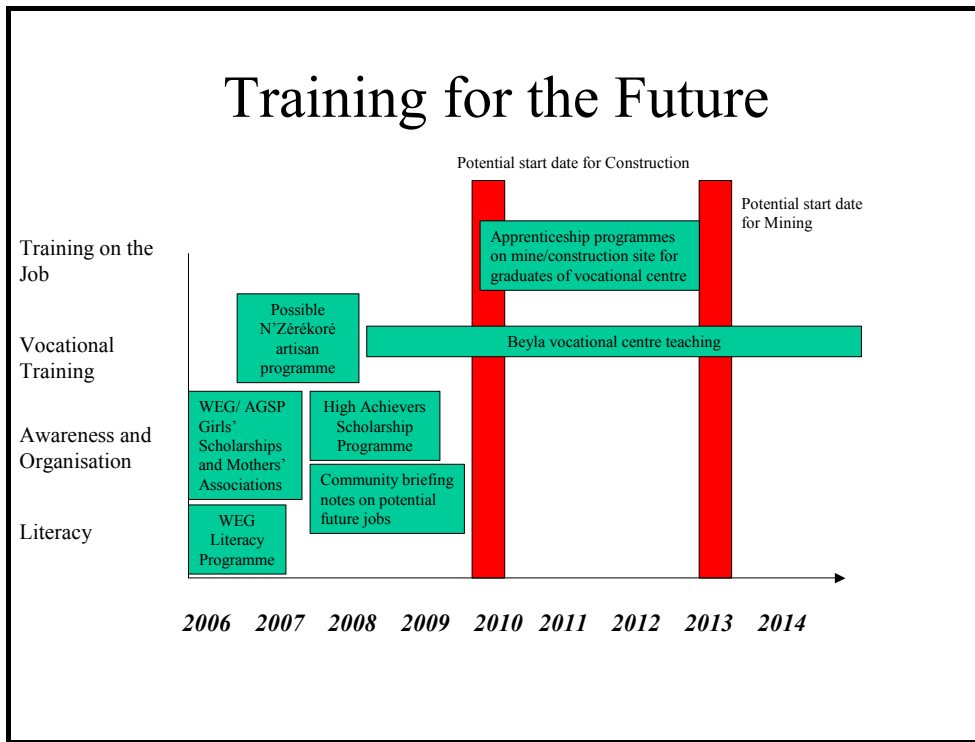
Training for the Future

Potential start date for Construction

Potential start date for Mining

Training on the Job

Vocational Training

Awareness and Organisation

Literacy

Apprenticeship programmes on mine/construction site for graduates of vocational centre

Possible N'Zérékoré artisan programme

Beyla vocational centre teaching

WEG/ AGSP Girls' Scholarships and Mothers' Associations

High Achievers Scholarship Programme

Community briefing notes on potential future jobs

WEG Literacy Programme

*2006 2007 2008 2009 2010 2011 2012 2013 2014*